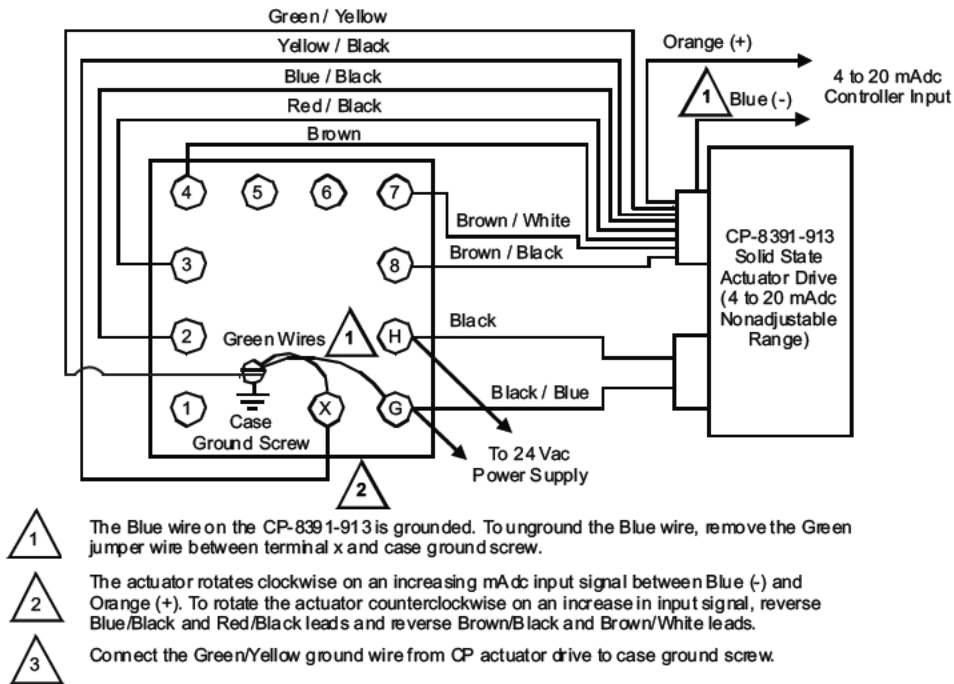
Green / Yellow

Yellow / Black

Blue / Black

Red / Black

Brown

Orange (+)

4 to 20 mAdc Controller Input

1

Blue (-)

4

5

6

7

3

8

2

H

1

X

G

Brown / White

Brown / Black

Black

Black / Blue

Green Wires

1

Case Ground Screw

2

To 24 Vac Power Supply

CP-8391-913 Solid State Actuator Drive (4 to 20 mAdc Nonadjustable Range)

1 The Blue wire on the CP-8391-913 is grounded. To unground the Blue wire, remove the Green jumper wire between terminal x and case ground screw.

2 The actuator rotates clockwise on an increasing mAdc input signal between Blue (-) and Orange (+). To rotate the actuator counterclockwise on an increase in input signal, reverse Blue/Black and Red/Black leads and reverse Brown/Black and Brown/White leads.

3 Connect the Green/Yellow ground wire from CP actuator drive to case ground screw.